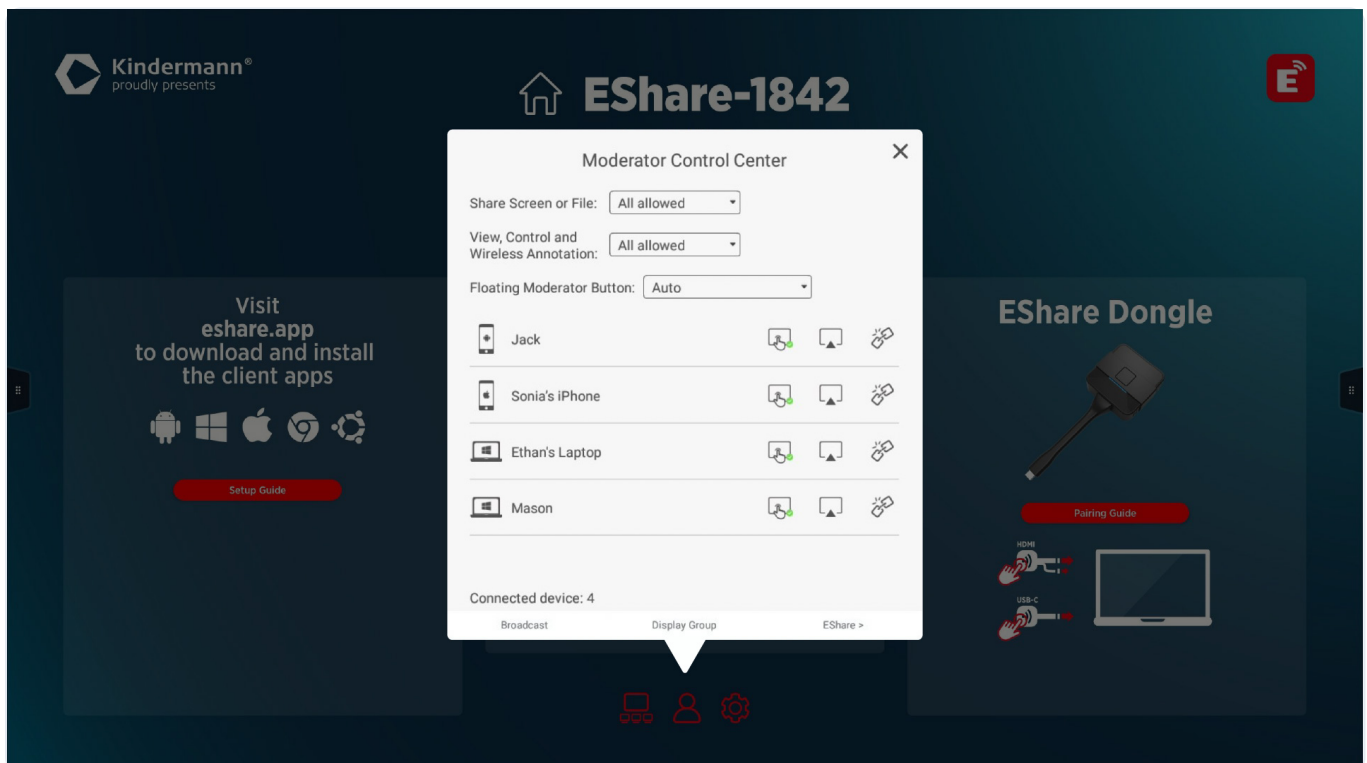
Kindermann®
proudly presents

EShare-1842

Visit
eshare.app
to download and install
the client apps

Setup Guide

Moderator Control Center

Share Screen or File: All allowed

View, Control and Wireless Annotation: All allowed

Floating Moderator Button: Auto

Jack

Sonia's iPhone

Ethan's Laptop

Mason

Connected device: 4

Broadcast
Display Group
EShare >

EShare Dongle

Pairing Guide

HDMI

USB-C